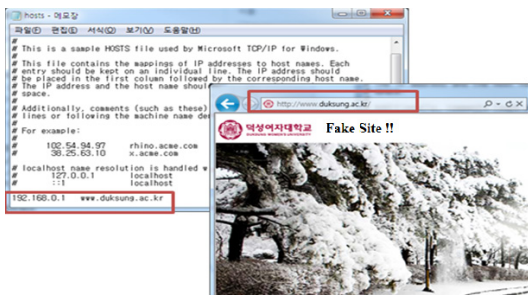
hosts - 메모장

파일(F) 편집(E) 서식(O) 보기(V) 도움말(H)

# This is a sample HOSTS file used by Microsoft TCP/IP for Windows.
#
# This file contains the mappings of IP addresses to host names. Each
# entry should be kept on an individual line. The IP address should
# be placed in the first column followed by the corresponding host name.
# The IP address and the host name should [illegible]
# space.
#
# Additionally, comments (such as these) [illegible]
# lines or following the machine name de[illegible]
#
# For example:
#
#      102.54.94.97     rhino.acme.com
#       38.25.63.10     x.acme.com
#
# localhost name resolution is handled w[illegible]
#       127.0.0.1       localhost
#       ::1             localhost
192.168.0.1    www.duksung.ac.kr

http://www.duksung.ac.kr/

덕성여자대학교
DUKSUNG WOMEN'S UNIVERSITY

Fake Site !!